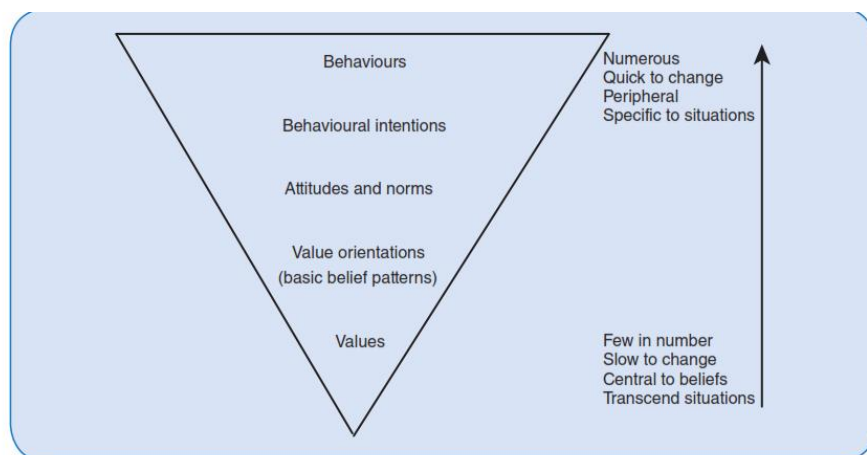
Behaviours

Behavioural intentions

Attitudes and norms

Value orientations
(basic belief patterns)

Values

Numerous
Quick to change
Peripheral
Specific to situations

Few in number
Slow to change
Central to beliefs
Transcend situations